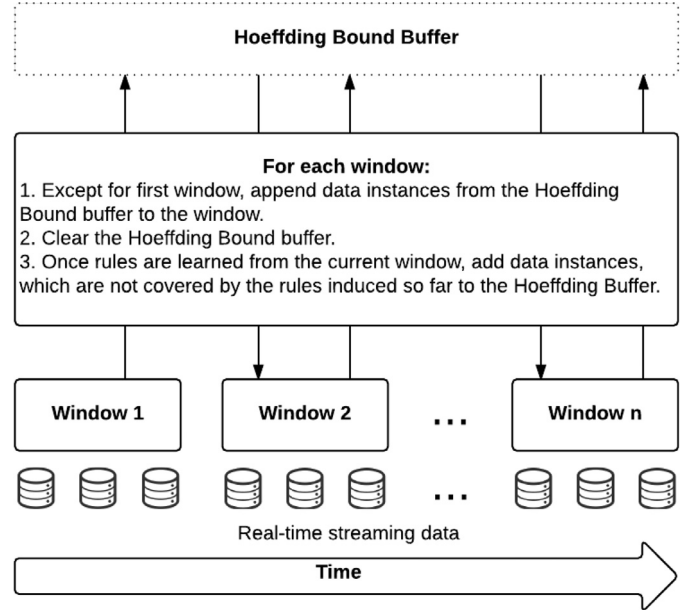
Hoeffding Bound Buffer

For each window:
1. Except for first window, append data instances from the Hoeffding Bound buffer to the window.
2. Clear the Hoeffding Bound buffer.
3. Once rules are learned from the current window, add data instances, which are not covered by the rules induced so far to the Hoeffding Buffer.

Window 1

Window 2

...

Window n

...

Real-time streaming data

Time